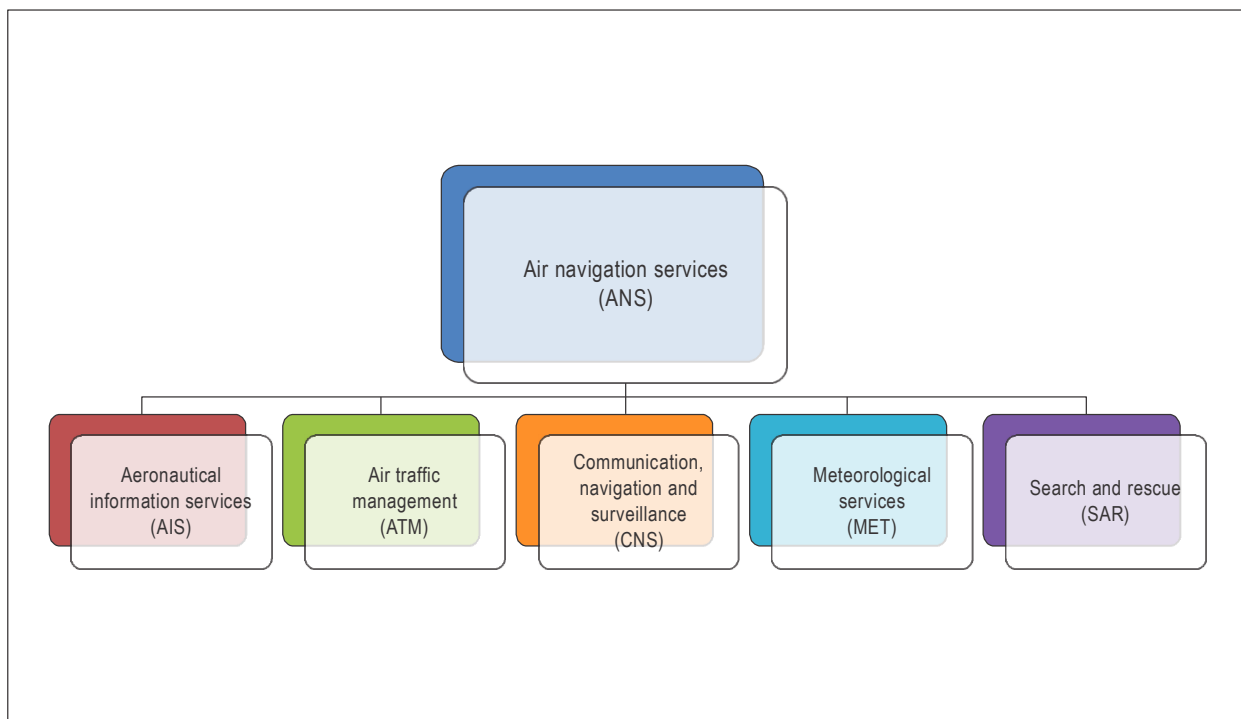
Air navigation services (ANS)

Aeronautical information services (AIS)

Air traffic management (ATM)

Communication, navigation and surveillance (CNS)

Meteorological services (MET)

Search and rescue (SAR)